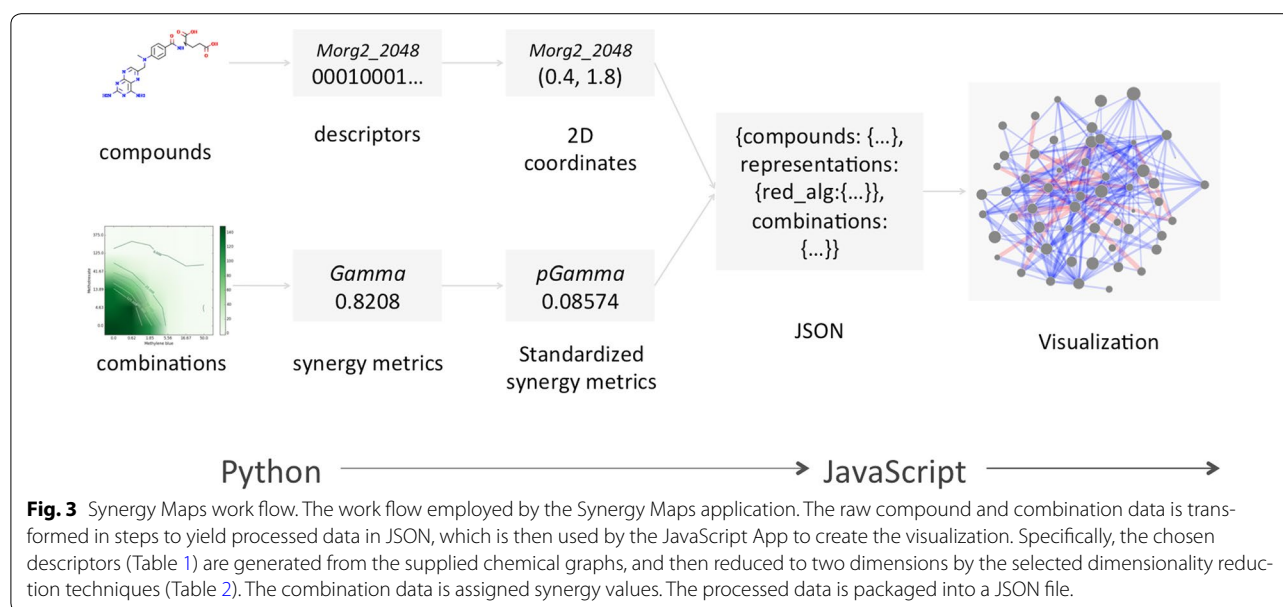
compounds

Morg2_2048
00010001...

descriptors

Morg2_2048
(0.4, 1.8)

2D coordinates

{compounds: {...}, representations: {red_alg:{...}}, combinations: {...}}

JSON

Visualization

combinations

Gamma
0.8208

synergy metrics

pGamma
0.08574

Standardized synergy metrics

Python → JavaScript →

**Fig. 3** Synergy Maps work flow. The work flow employed by the Synergy Maps application. The raw compound and combination data is transformed in steps to yield processed data in JSON, which is then used by the JavaScript App to create the visualization. Specifically, the chosen descriptors (Table 1) are generated from the supplied chemical graphs, and then reduced to two dimensions by the selected dimensionality reduction techniques (Table 2). The combination data is assigned synergy values. The processed data is packaged into a JSON file.